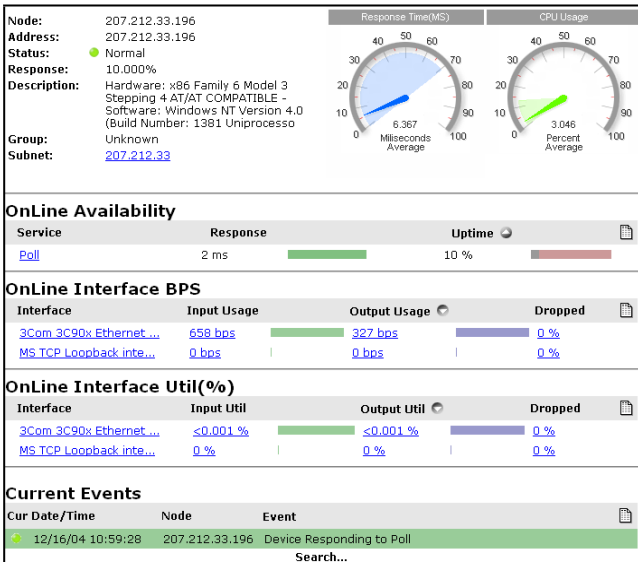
Node: 207.212.33.196
Address: 207.212.33.196
Status: Normal
Response: 10.000%
Description: Hardware: x86 Family 6 Model 3 Stepping 4 AT/AT COMPATIBLE - Software: Windows NT Version 4.0 (Build Number: 1381 Uniprocesso
Group: Unknown
Subnet: 207.212.33

Response Time(MS)
0 10 20 30 40 50 60 70 80 90 100
6.367
Miliseconds
Average

CPU Usage
0 10 20 30 40 50 60 70 80 90 100
3.046
Percent
Average

OnLine Availability
| Service | Response | | Uptime | |
|---|---|---|---|---|
| Poll | 2 ms | | 10 % | |

OnLine Interface BPS
| Interface | Input Usage | | Output Usage | | Dropped |
|---|---|---|---|---|---|
| 3Com 3C90x Ethernet ... | 658 bps | | 327 bps | | 0 % |
| MS TCP Loopback inte... | 0 bps | | 0 bps | | 0 % |

OnLine Interface Util(%)
| Interface | Input Util | | Output Util | | Dropped |
|---|---|---|---|---|---|
| 3Com 3C90x Ethernet ... | <0.001 % | | <0.001 % | | 0 % |
| MS TCP Loopback inte... | 0 % | | 0 % | | 0 % |

Current Events
| Cur Date/Time | Node | Event |
|---|---|---|
| 12/16/04 10:59:28 | 207.212.33.196 | Device Responding to Poll |

Search...